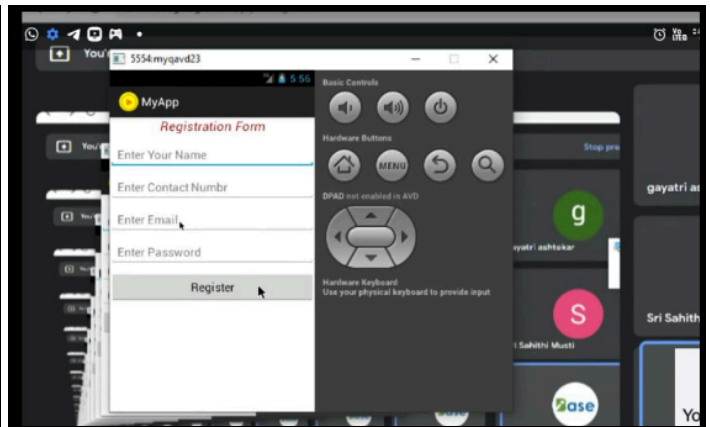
You'
5554:myqavd23
5:56
MyApp
Registration Form
Enter Your Name
Enter Contact Numbr
Enter Email
Enter Password
Register
Basic Controls
Hardware Buttons
MENU
DPAD not enabled in AVD
Hardware Keyboard
Use your physical keyboard to provide input
You'
Stop pre
g
yatri ashtokar
gayatri a
S
Sithi Musti
Sri Sahith
ase
Yo